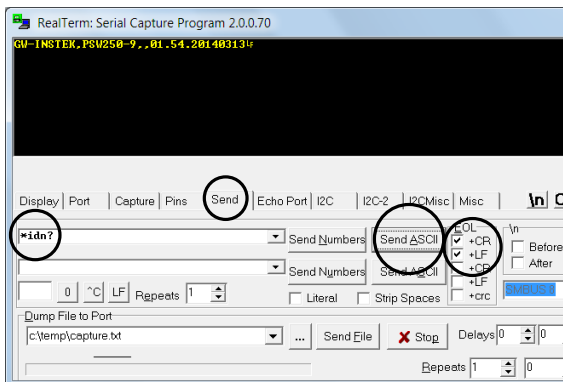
RealTerm: Serial Capture Program 2.0.0.70

GW-INSTEK,PSW250-9,,01.54.20140313

Display | Port | Capture | Pins | Send | Echo Port | I2C | I2C-2 | I2CMisc | Misc | \n | C

*idn?

Send Numbers | Send ASCII

EOL
+CR
+LF
+CR
+LF
+crc

\n
Before
After

Send Numbers | Send ASCII

0 | ^C | LF | Repeats 1

Literal | Strip Spaces

SMBUS

Dump File to Port
c:\temp\capture.txt
... | Send File | Stop | Delays 0 | 0

Repeats 1 | 0